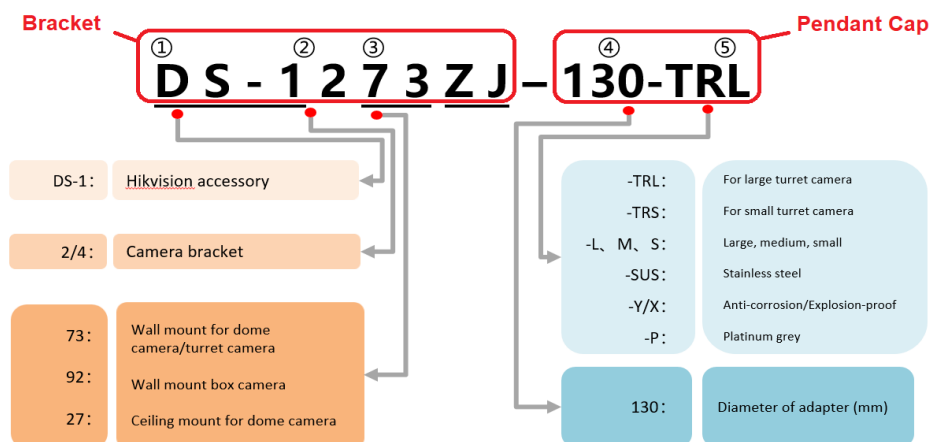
Bracket

Pendant Cap

① ② ③ ④ ⑤

DS-1273ZJ–130-TRL

DS-1: Hikvision accessory

2/4: Camera bracket

73: Wall mount for dome camera/turret camera

92: Wall mount box camera

27: Ceiling mount for dome camera

-TRL: For large turret camera

-TRS: For small turret camera

-L、M、S: Large, medium, small

-SUS: Stainless steel

-Y/X: Anti-corrosion/Explosion-proof

-P: Platinum grey

130: Diameter of adapter (mm)